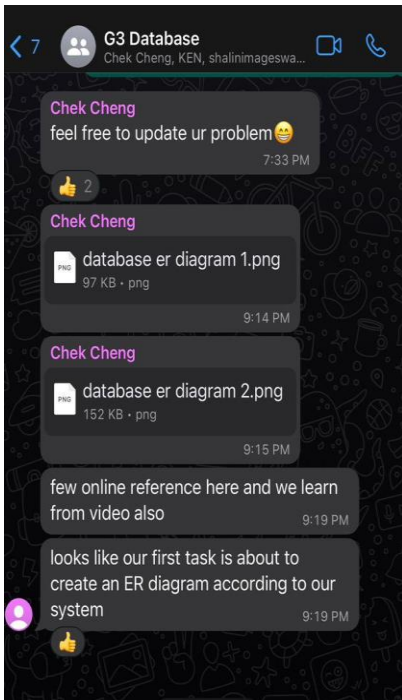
< 7

G3 Database
Chek Cheng, KEN, shalinimageswa...

Chek Cheng
feel free to update ur problem😁
7:33 PM

👍 2

Chek Cheng
PNG
database er diagram 1.png
97 KB • png
9:14 PM

Chek Cheng
PNG
database er diagram 2.png
152 KB • png
9:15 PM

few online reference here and we learn from video also
9:19 PM

looks like our first task is about to create an ER diagram according to our system
9:19 PM

👍